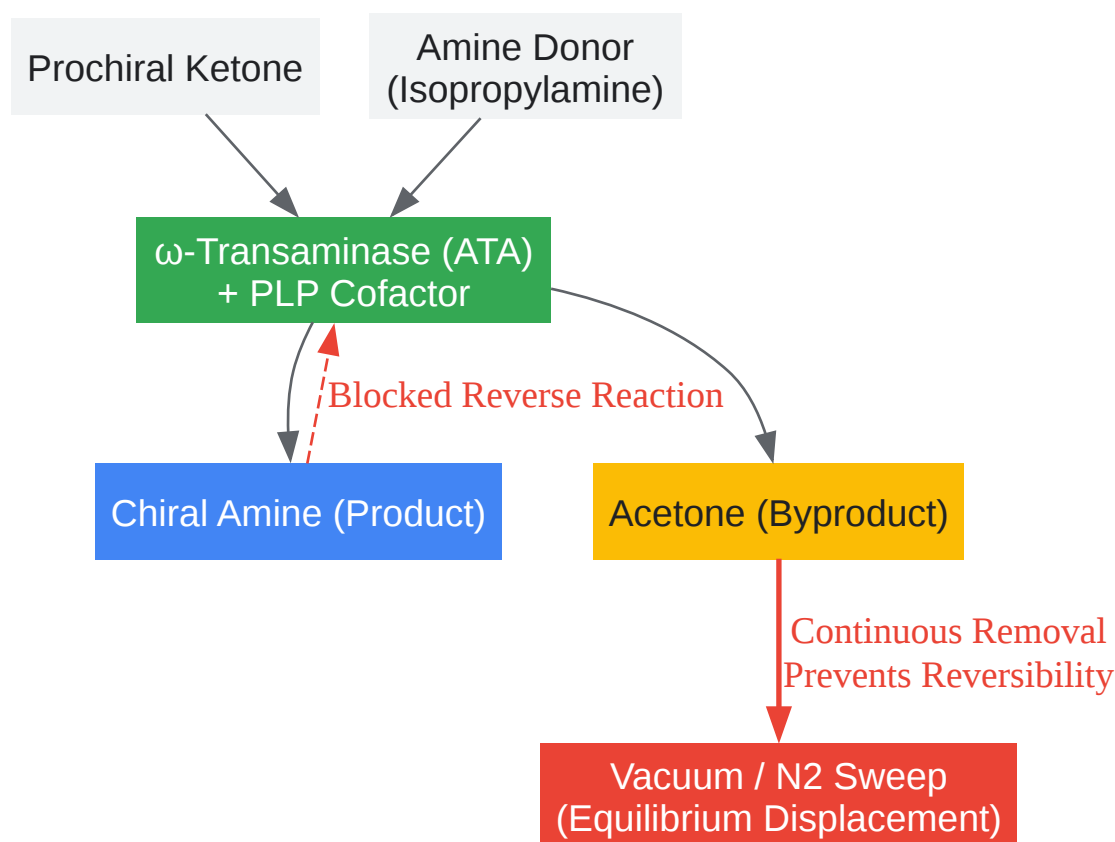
Prochiral Ketone

Amine Donor (Isopropylamine)

ω-Transaminase (ATA) + PLP Cofactor

Blocked Reverse Reaction

Chiral Amine (Product)

Acetone (Byproduct)

Continuous Removal Prevents Reversibility

Vacuum / N2 Sweep (Equilibrium Displacement)